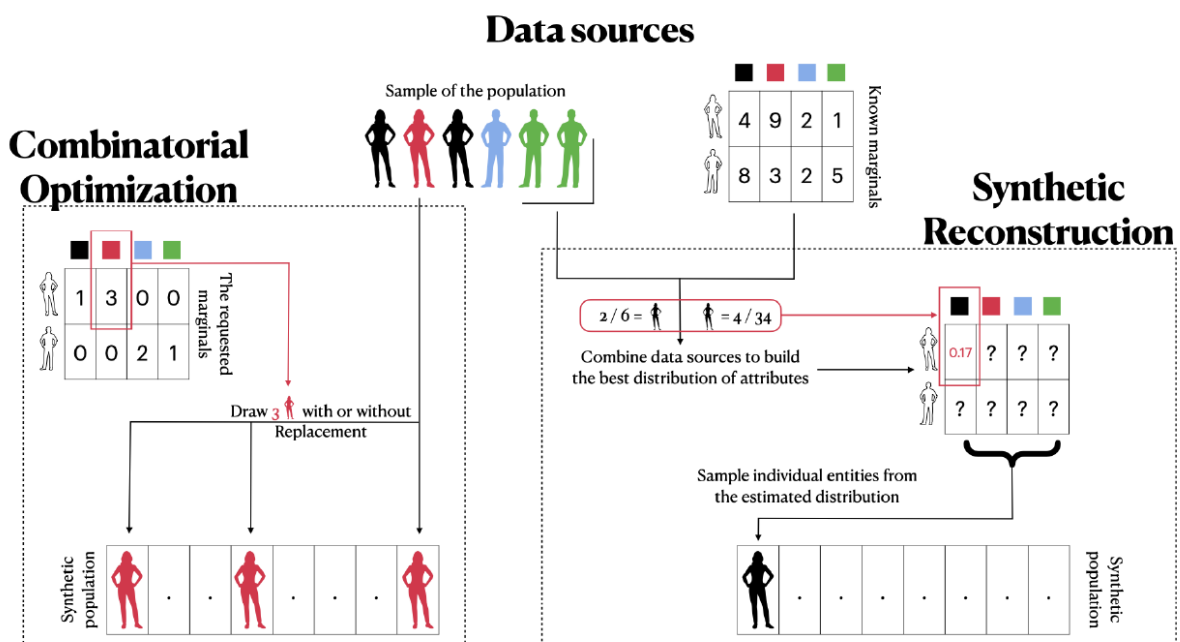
Data sources

Sample of the population

Known marginals

| 4 | 9 | 2 | 1 |
|---|---|---|---|
| 8 | 3 | 2 | 5 |

Combinatorial Optimization

The requested marginals

| 1 | 3 | 0 | 0 |
|---|---|---|---|
| 0 | 0 | 2 | 1 |

Draw 3 with or without Replacement

Synthetic population

| . | . | . | . | . |
|---|---|---|---|---|

Synthetic Reconstruction

2 / 6 = = 4 / 34

Combine data sources to build the best distribution of attributes

| 0.17 | ? | ? | ? |
|---|---|---|---|
| ? | ? | ? | ? |

Sample individual entities from the estimated distribution

| . | . | . | . | . | . |
|---|---|---|---|---|---|

Synthetic population